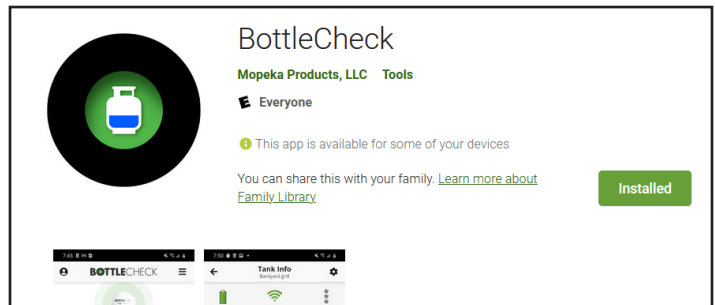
BottleCheck

Mopeka Products, LLC Tools

E Everyone

This app is available for some of your devices

You can share this with your family. Learn more about Family Library

Installed

7:45

BOTTLECHECK

7:50

Tank Info

Backyard grill